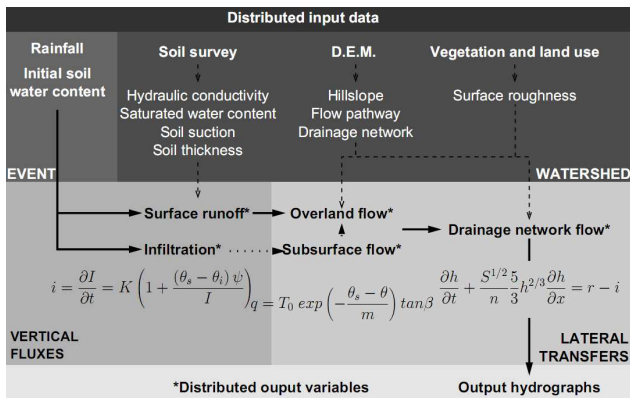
Distributed input data

Rainfall
Initial soil water content

Soil survey
Hydraulic conductivity
Saturated water content
Soil suction
Soil thickness

D.E.M.
Hillslope
Flow pathway
Drainage network

Vegetation and land use
Surface roughness

EVENT

WATERSHED

Surface runoff*
Overland flow*
Drainage network flow*
Infiltration*
Subsurface flow*

$i = \frac{\partial I}{\partial t} = K\left(1 + \frac{(\theta_s - \theta_i)\,\psi}{I}\right)$ $q = T_0\, exp\left(-\frac{\theta_s - \theta}{m}\right) tan\beta$ $\frac{\partial h}{\partial t} + \frac{S^{1/2}}{n}\frac{5}{3}h^{2/3}\frac{\partial h}{\partial x} = r - i$

VERTICAL FLUXES

LATERAL TRANSFERS

*Distributed ouput variables

Output hydrographs